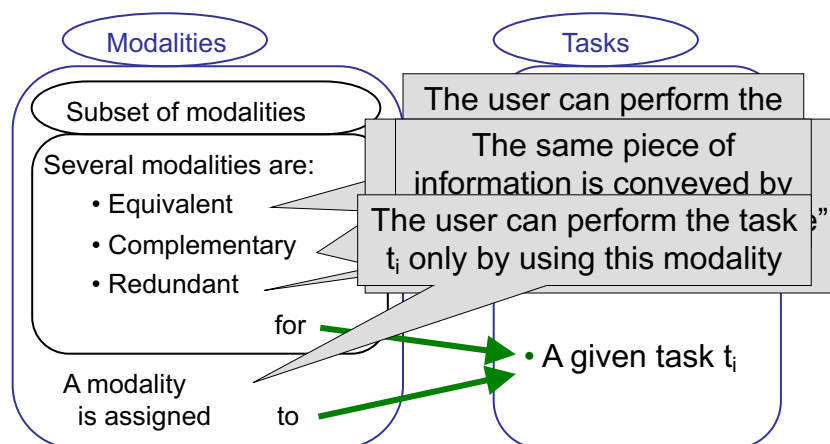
Modalities

Tasks

Subset of modalities

Several modalities are:

• Equivalent

• Complementary

• Redundant

for

A modality is assigned

to

The user can perform the

The same piece of information is conveyed by

e"

The user can perform the task $t_i$ only by using this modality

• A given task $t_i$